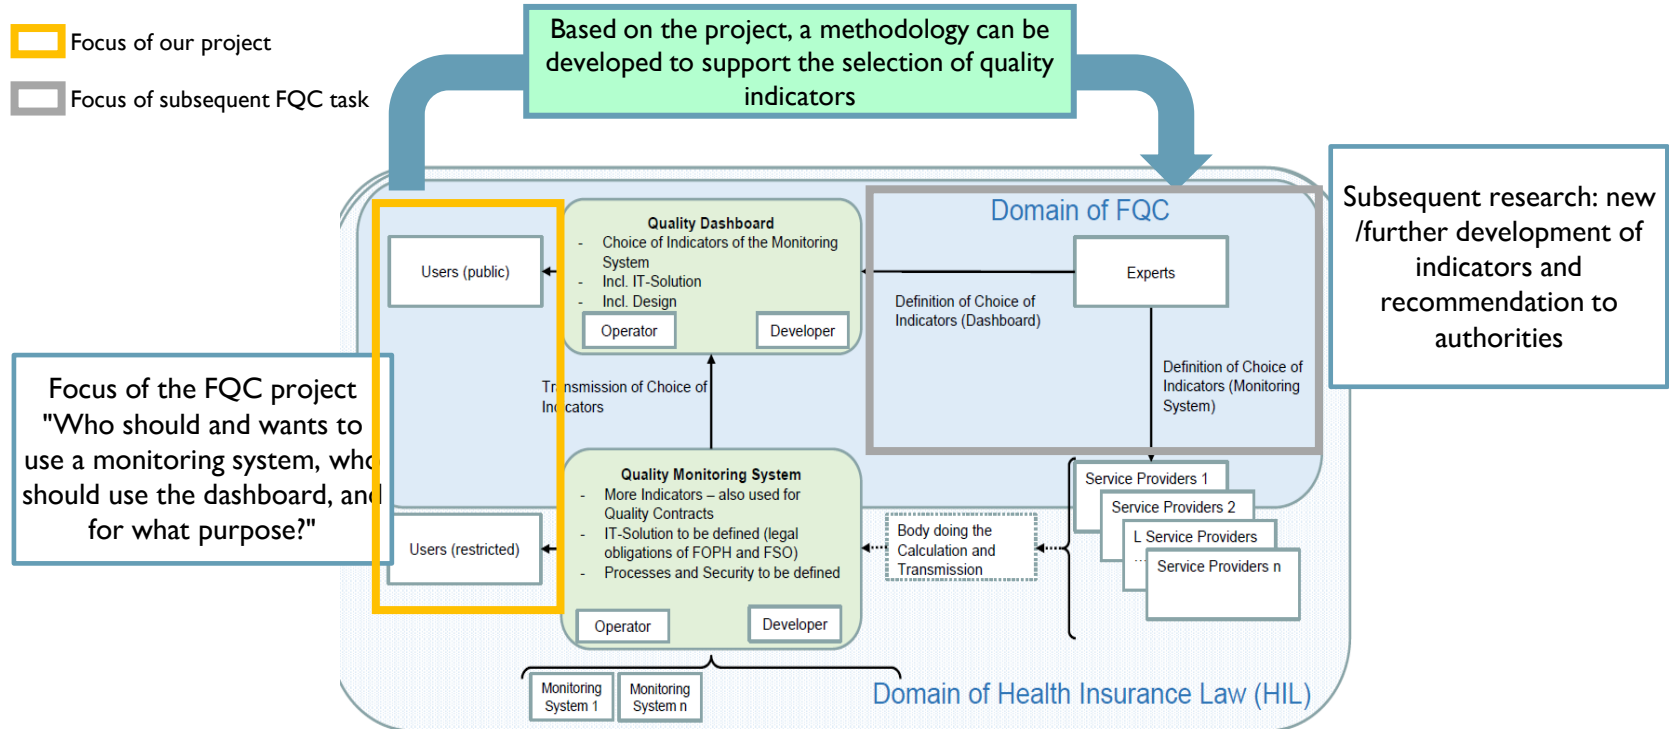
Focus of our project

Focus of subsequent FQC task

Based on the project, a methodology can be developed to support the selection of quality indicators

Subsequent research: new /further development of indicators and recommendation to authorities

Focus of the FQC project "Who should and wants to use a monitoring system, who should use the dashboard, and for what purpose?"

Domain of FQC

Users (public)

Quality Dashboard
- Choice of Indicators of the Monitoring System
- Incl. IT-Solution
- Incl. Design

Operator

Developer

Experts

Definition of Choice of Indicators (Dashboard)

Definition of Choice of Indicators (Monitoring System)

Tr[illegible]nsmission of Choice of In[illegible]cators

Quality Monitoring System
- More Indicators – also used for Quality Contracts
- IT-Solution to be defined (legal obligations of FOPH and FSO)
- Processes and Security to be defined

Users (restricted)

Operator

Developer

Body doing the Calculation and Transmission

Service Providers 1

Service Providers 2

L Service Providers

...

Service Providers n

Monitoring System 1

Monitoring System n

Domain of Health Insurance Law (HIL)